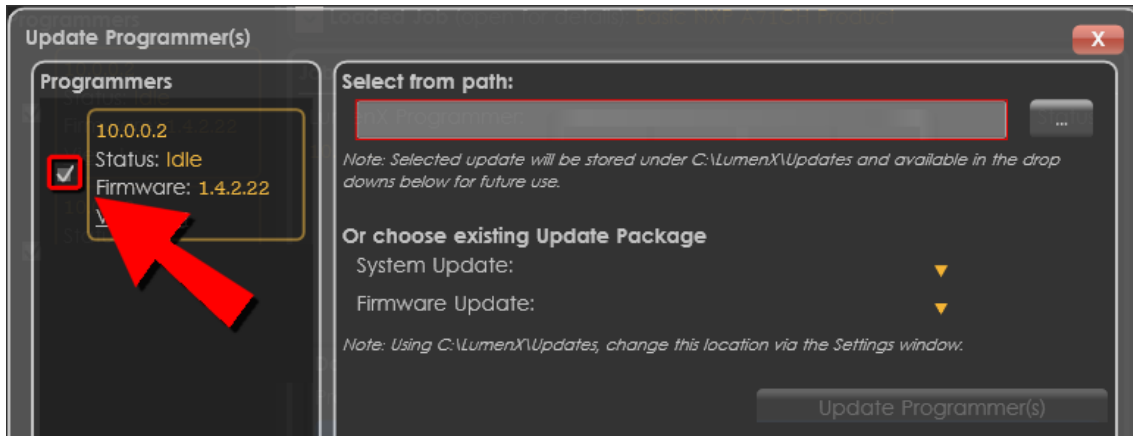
Update Programmer(s)

X

Programmers

10.0.0.2
Status: Idle
Firmware: 1.4.2.22
V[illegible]

Select from path:

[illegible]

...

Note: Selected update will be stored under C:\LumenX\Updates and available in the drop downs below for future use.

Or choose existing Update Package

System Update:

Firmware Update:

Note: Using C:\LumenX\Updates, change this location via the Settings window.

Update Programmer(s)